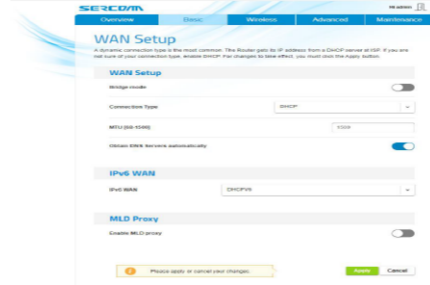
SERCOMM

Madmin

Overview
Basic
Wireless
Advanced
Maintenance

WAN Setup

A dynamic connection type is the most common. The Router gets its IP address from a DHCP server at ISP. If you are not sure of your connection type, enable DHCP. For changes to take effect, you must click the Apply button.

WAN Setup

Bridge mode

Connection Type
DHCP

MTU (68-1500)
1500

Obtain DNS Servers automatically

IPv6 WAN

IPv6 WAN
DHCPV6

MLD Proxy

Enable MLD proxy

Please apply or cancel your changes.

Apply
Cancel